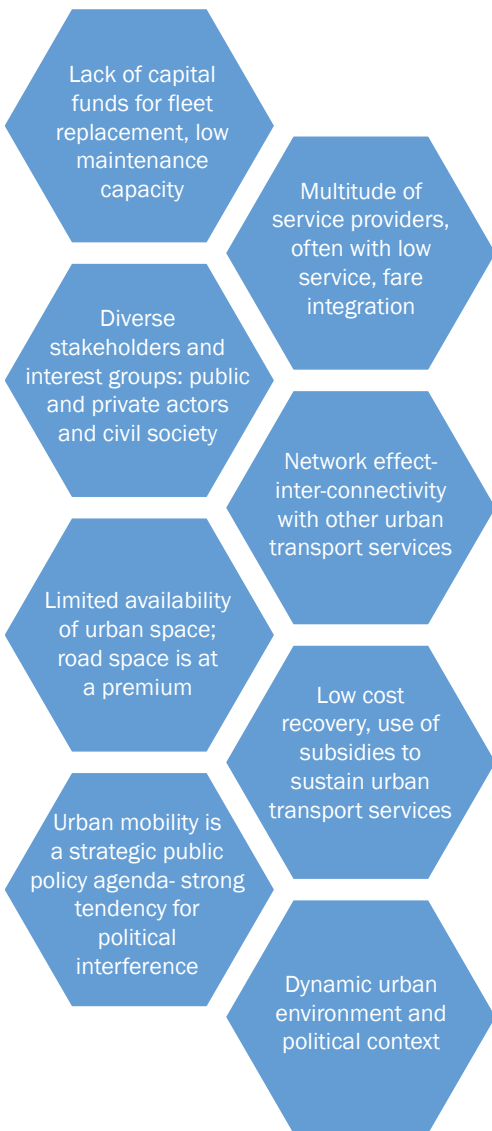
Lack of capital funds for fleet replacement, low maintenance capacity

Multitude of service providers, often with low service, fare integration

Diverse stakeholders and interest groups: public and private actors and civil society

Network effect- inter-connectivity with other urban transport services

Limited availability of urban space; road space is at a premium

Low cost recovery, use of subsidies to sustain urban transport services

Urban mobility is a strategic public policy agenda- strong tendency for political interference

Dynamic urban environment and political context